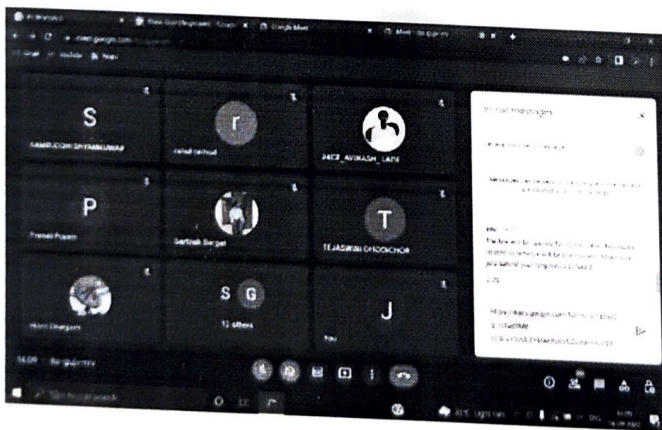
Google Meet
meet.google.com
YouTube Maps
S
SAMRUDDHI SHYAMKUWAR
r
rahul bethod
24CE_AVINASH_LADE
In-call messages
P
Pranali Pujari
Sarthak Bargat
T
TEJASWINI DHOOCHOR
S G
12 others
J
You
16:09
https://forms.gle/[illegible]